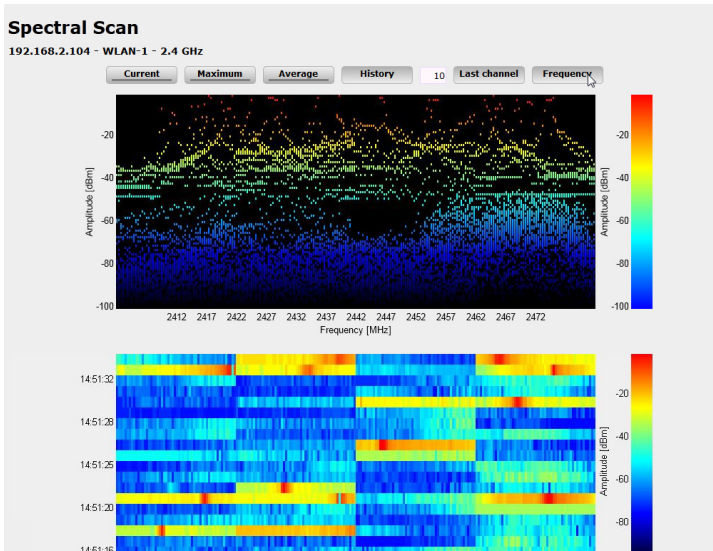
Spectral Scan

192.168.2.104 - WLAN-1 - 2.4 GHz

Current Maximum Average History 10 Last channel Frequency

-20
-40
-60
-80
-100

Amplitude [dBm]

2412 2417 2422 2427 2432 2437 2442 2447 2452 2457 2462 2467 2472

Frequency [MHz]

-20
-40
-60
-80
-100

Amplitude [dBm]

14:51:32
14:51:28
14:51:25
14:51:20
14:51:16

-20
-40
-60
-80

Amplitude [dBm]